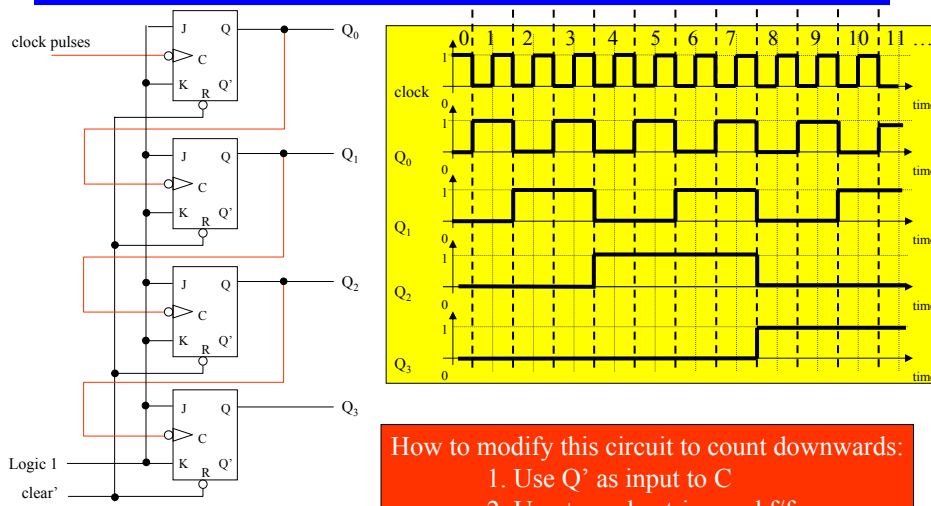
clock pulses

J Q C K R Q'

$Q_0$

J Q C K R Q'

$Q_1$

J Q C K R Q'

$Q_2$

J Q C K R Q'

$Q_3$

Logic 1

clear'

0 1 2 3 4 5 6 7 8 9 10 11 …

clock

1

0

time

$Q_0$

1

0

time

$Q_1$

1

0

time

$Q_2$

1

0

time

$Q_3$

1

0

time

How to modify this circuit to count downwards:
1. Use Q' as input to C
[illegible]